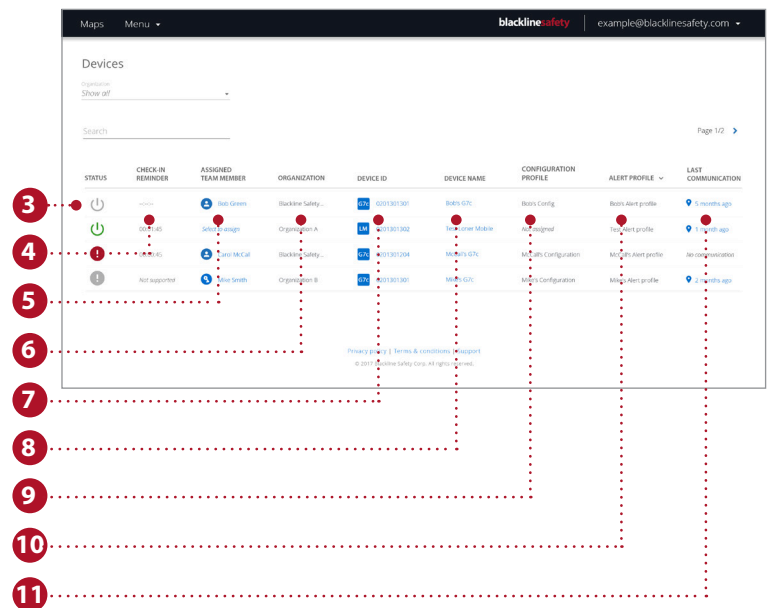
Maps Menu ▾ blacklinesafety example@blacklinesafety.com ▾

Devices

Organization
Show all

Search

Page 1/2 ›

| STATUS | CHECK-IN REMINDER | ASSIGNED TEAM MEMBER | ORGANIZATION | DEVICE ID | DEVICE NAME | CONFIGURATION PROFILE | ALERT PROFILE ⌄ | LAST COMMUNICATION |
|---|---|---|---|---|---|---|---|---|
| | --:--:-- | Bob Green | Blackline Safety... | G7c 0201301301 | Bob's G7c | Bob's Config | Bob's Alert profile | 5 months ago |
| | 00:41:45 | Select to assign | Organization A | LM 0201301302 | Test Loner Mobile | Not assigned | Test Alert profile | 1 month ago |
| | 00:41:45 | Carol McCall | Blackline Safety... | G7c 0201301204 | McCall's G7c | McCall's Configuration | McCall's Alert profile | No communication |
| | Not supported | Mike Smith | Organization B | G7c 0201301301 | Mike's G7c | Mike's Configuration | Mike's Alert profile | 2 months ago |

Privacy policy | Terms & conditions | Support
© 2017 Blackline Safety Corp. All rights reserved.

3
4
5
6
7
8
9
10
11